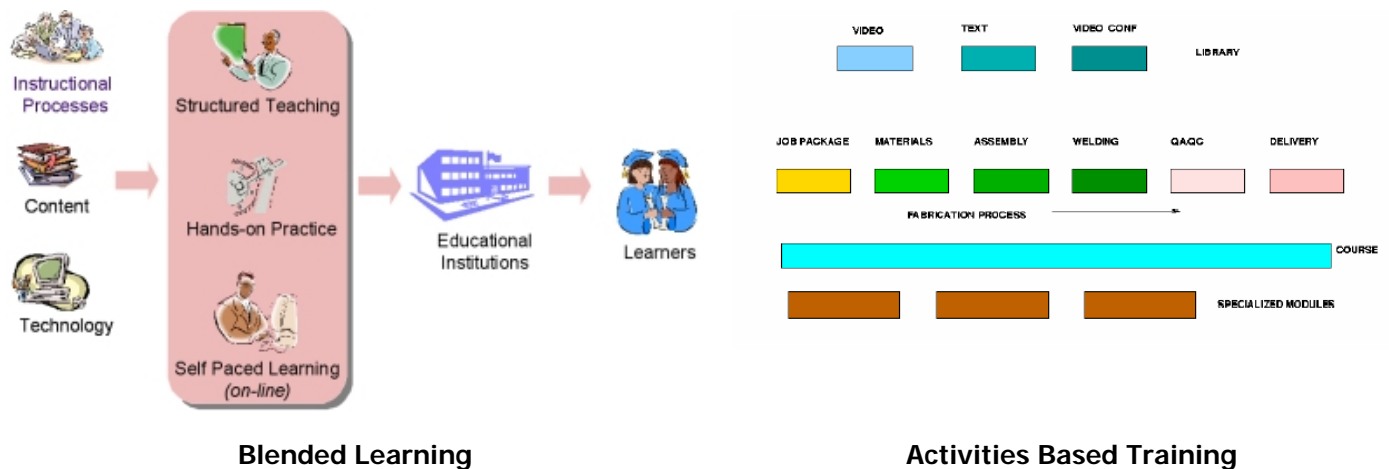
Instructional Processes

Content

Technology

Structured Teaching

Hands-on Practice

Self Paced Learning (on-line)

Educational Institutions

Learners

Blended Learning

VIDEO

TEXT

VIDEO CONF

LIBRARY

JOB PACKAGE

MATERIALS

ASSEMBLY

WELDING

QAQC

DELIVERY

FABRICATION PROCESS

COURSE

SPECIALIZED MODULES

Activities Based Training